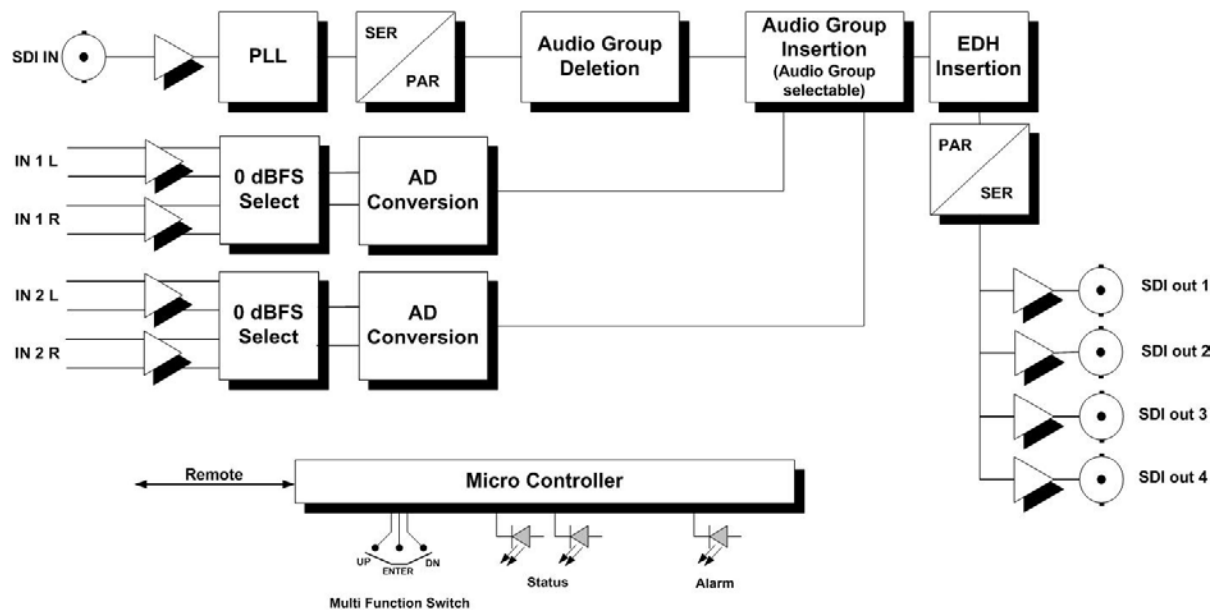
SDI IN

PLL

SER

PAR

Audio Group Deletion

Audio Group Insertion (Audio Group selectable)

EDH Insertion

IN 1 L

IN 1 R

0 dBFS Select

AD Conversion

PAR

SER

IN 2 L

IN 2 R

0 dBFS Select

AD Conversion

SDI out 1

SDI out 2

SDI out 3

SDI out 4

Remote

Micro Controller

UP

ENTER

DN

Multi Function Switch

Status

Alarm